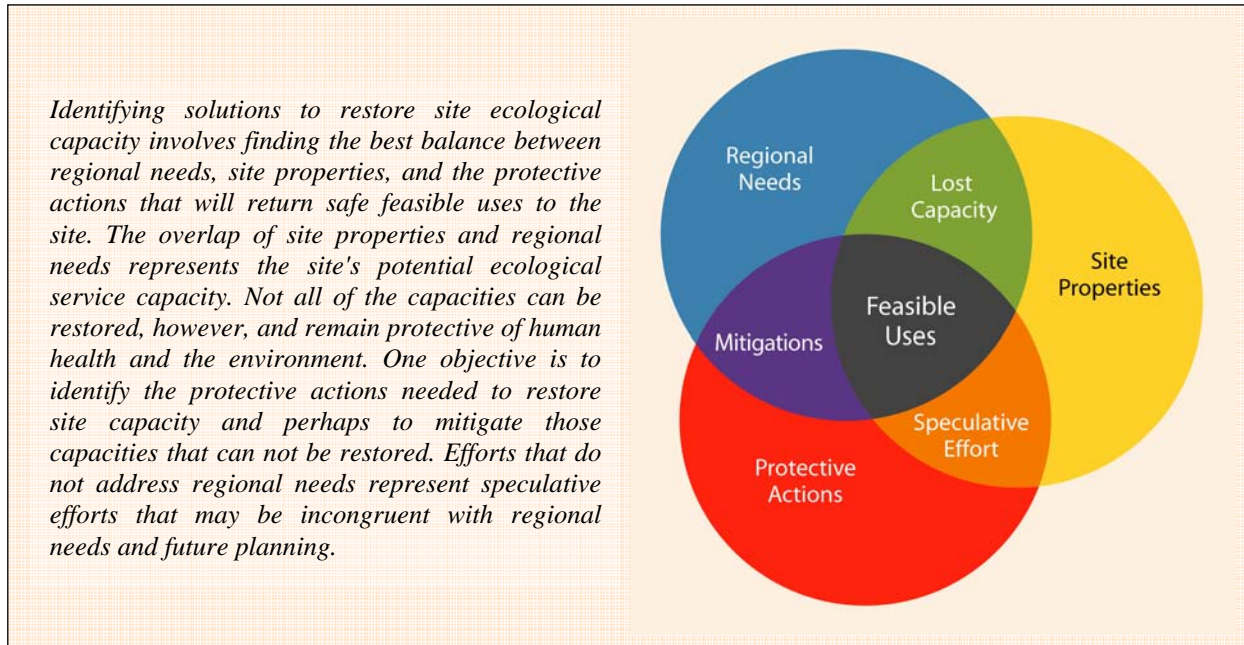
Identifying solutions to restore site ecological capacity involves finding the best balance between regional needs, site properties, and the protective actions that will return safe feasible uses to the site. The overlap of site properties and regional needs represents the site's potential ecological service capacity. Not all of the capacities can be restored, however, and remain protective of human health and the environment. One objective is to identify the protective actions needed to restore site capacity and perhaps to mitigate those capacities that can not be restored. Efforts that do not address regional needs represent speculative efforts that may be incongruent with regional needs and future planning.

Regional Needs

Lost Capacity

Site Properties

Feasible Uses

Mitigations

Speculative Effort

Protective Actions